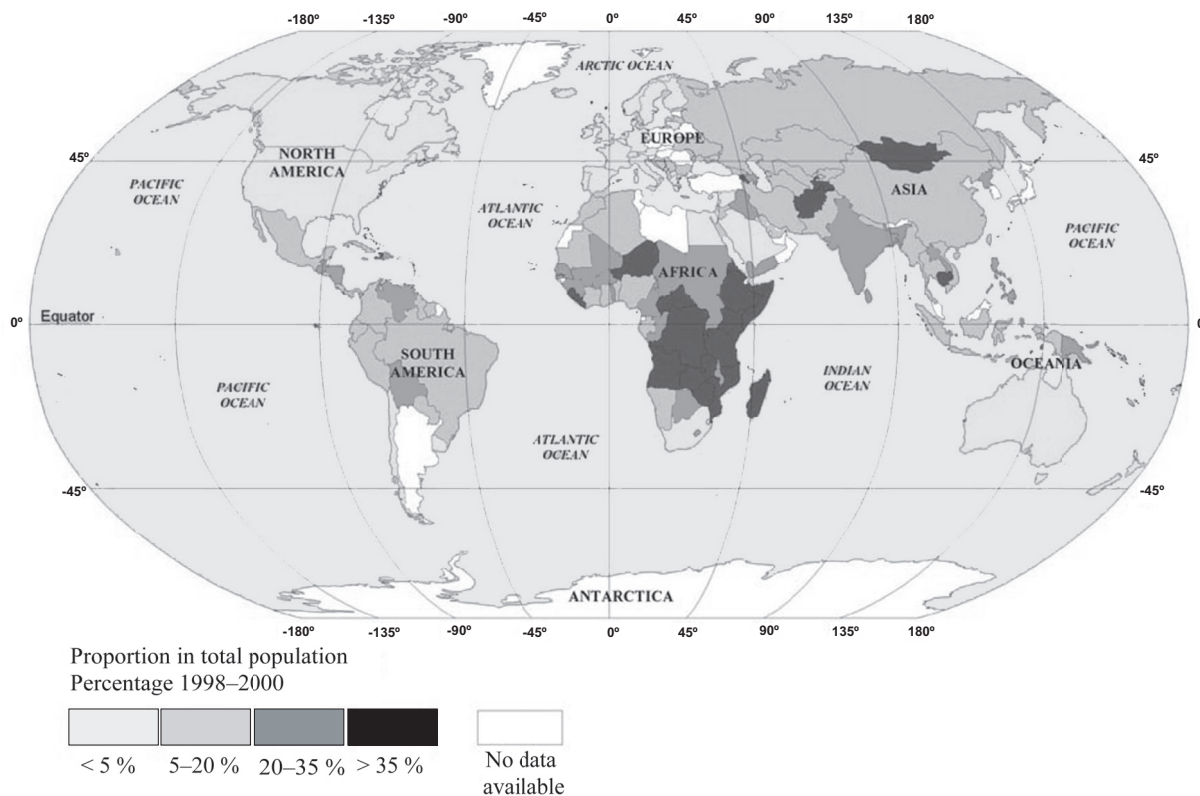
-180° -135° -90° -45° 0° 45° 90° 135° 180°

ARCTIC OCEAN

EUROPE

45°

NORTH AMERICA

PACIFIC OCEAN

ATLANTIC OCEAN

ASIA

45°

PACIFIC OCEAN

AFRICA

0° Equator

SOUTH AMERICA

PACIFIC OCEAN

INDIAN OCEAN

OCEANIA

ATLANTIC OCEAN

-45°

-45°

ANTARCTICA

-180° -135° -90° -45° 0° 45° 90° 135° 180°

Proportion in total population
Percentage 1998–2000

< 5 % 5–20 % 20–35 % > 35 % No data available